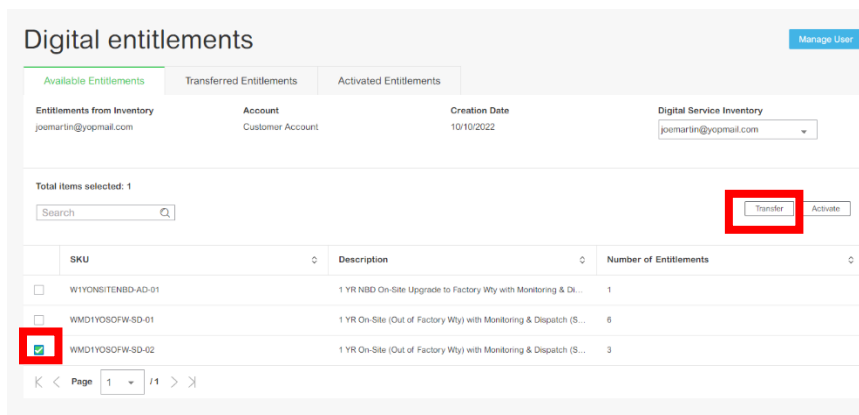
Digital entitlements

Manage User

Available Entitlements | Transferred Entitlements | Activated Entitlements

Entitlements from Inventory
joemartin@yopmail.com

Account
Customer Account

Creation Date
10/10/2022

Digital Service Inventory
joemartin@yopmail.com

Total items selected: 1

Search

Transfer | Activate

| | SKU | Description | Number of Entitlements |
|---|---|---|---|
| | W1YONSITENBD-AD-01 | 1 YR NBD On-Site Upgrade to Factory Wty with Monitoring & Di... | 1 |
| | WMD1YOSOFW-SD-01 | 1 YR On-Site (Out of Factory Wty) with Monitoring & Dispatch (S... | 6 |
| | WMD1YOSOFW-SD-02 | 1 YR On-Site (Out of Factory Wty) with Monitoring & Dispatch (S... | 3 |

Page 1 /1